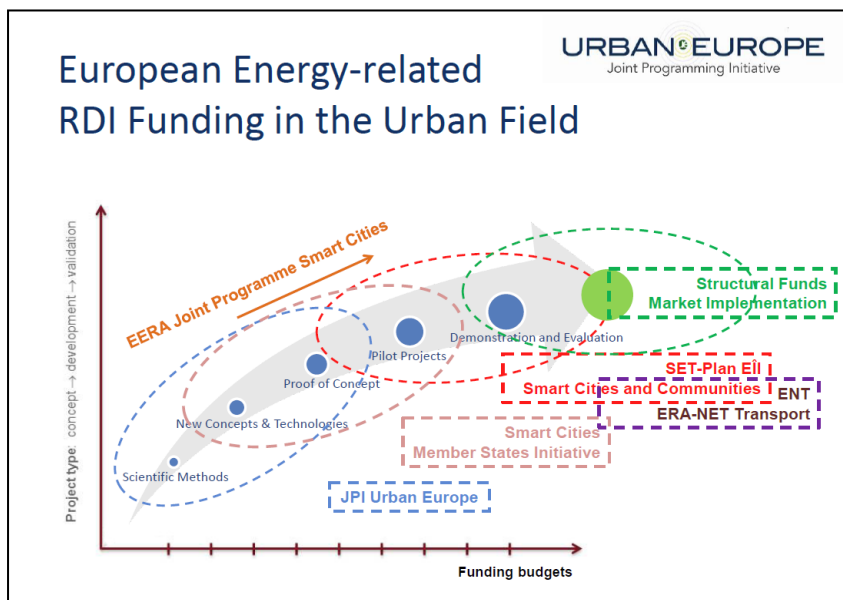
URBAN EUROPE
Joint Programming Initiative

European Energy-related RDI Funding in the Urban Field

EERA Joint Programme Smart Cities

Project type: concept → development → validation

Scientific Methods

New Concepts & Technologies

Proof of Concept

Pilot Projects

Demonstration and Evaluation

Structural Funds
Market Implementation

SET-Plan EII
Smart Cities and Communities

ENT
ERA-NET Transport

Smart Cities
Member States Initiative

JPI Urban Europe

Funding budgets